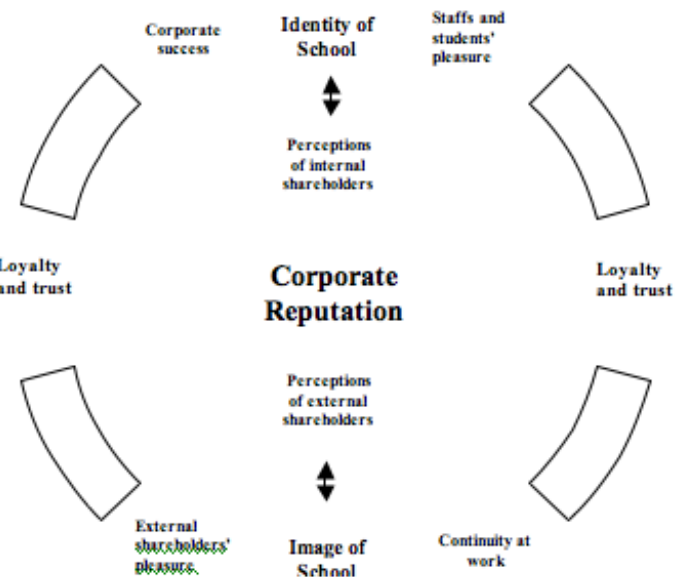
Corporate success

Identity of School

Staffs and students' pleasure

Perceptions of internal shareholders

Loyalty and trust

Corporate Reputation

Loyalty and trust

Perceptions of external shareholders

External shareholders' pleasure

Image of School

Continuity at work